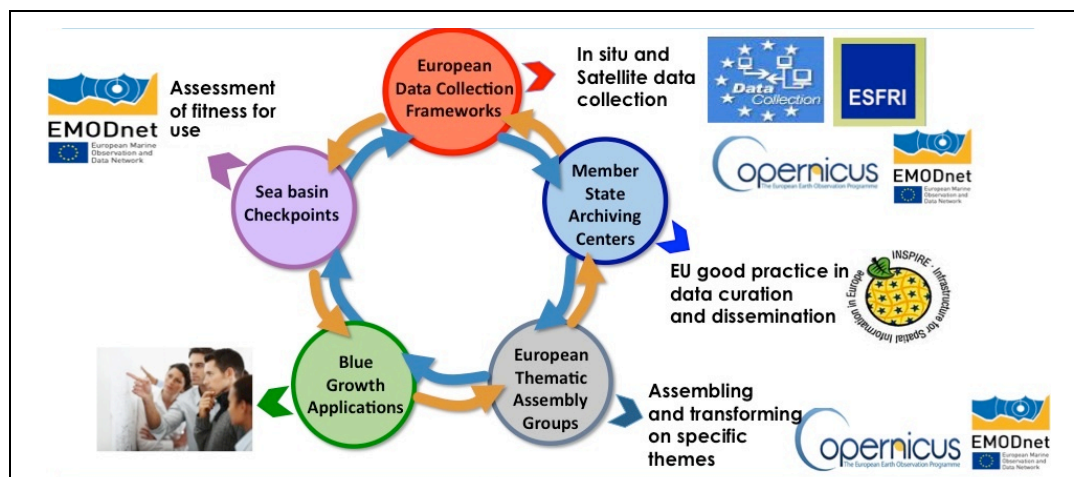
European Data Collection Frameworks

In situ and Satellite data collection

Data Collection

ESFRI

Assessment of fitness for use

EMODnet
European Marine Observation and Data Network

Sea basin Checkpoints

Member State Archiving Centers

opernicus
The European Earth Observation Programme

EMODnet
European Marine Observation and Data Network

EU good practice in data curation and dissemination

INSPIRE - Infrastructure for Spatial Information in Europe

Blue Growth Applications

European Thematic Assembly Groups

Assembling and transforming on specific themes

opernicus
The European Earth Observation Programme

EMODnet
European Marine Observation and Data Network